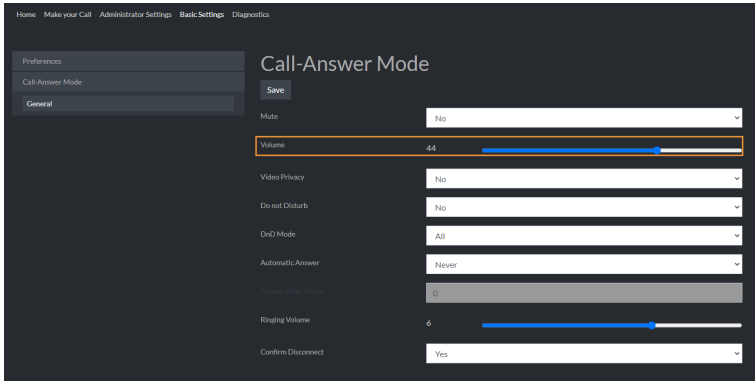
Home Make your Call Administrator Settings Basic Settings Diagnostics

Preferences
Call-Answer Mode
General

Call-Answer Mode

Save

Mute
No

Volume
44

Video Privacy
No

Do not Disturb
No

DnD Mode
All

Automatic Answer
Never

Answer after (Rings)
0

Ringing Volume
6

Confirm Disconnect
Yes